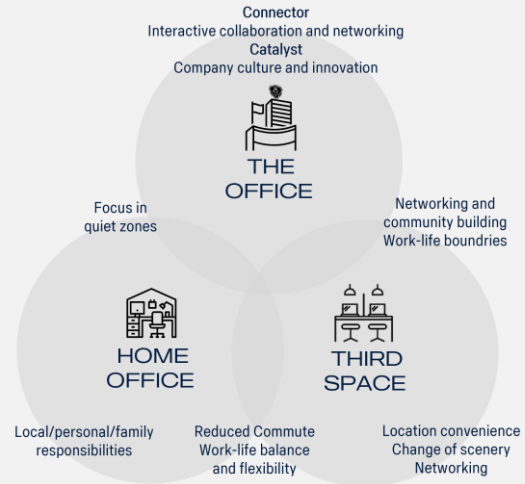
Connector
Interactive collaboration and networking
Catalyst
Company culture and innovation

THE OFFICE

Focus in quiet zones

Networking and community building
Work-life boundries

HOME OFFICE

THIRD SPACE

Local/personal/family responsibilities

Reduced Commute
Work-life balance and flexibility

Location convenience
Change of scenery
Networking